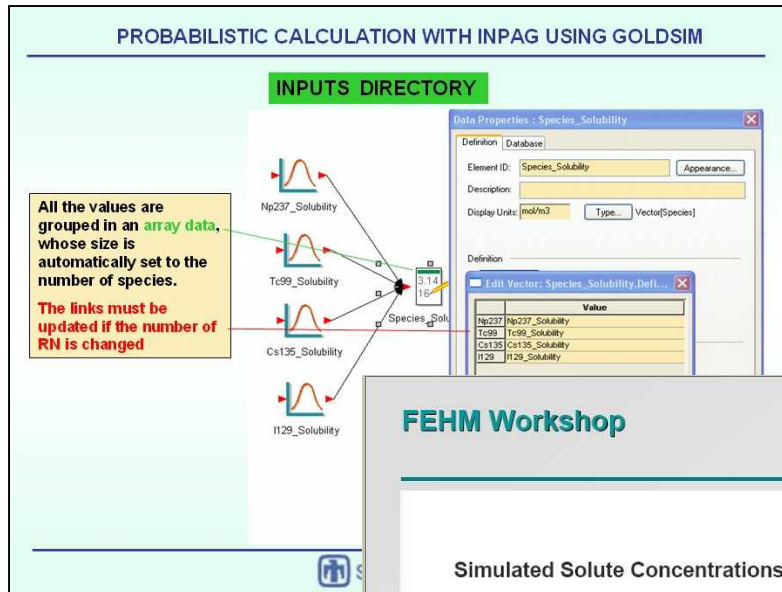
PROBABILISTIC CALCULATION WITH INPAG USING GOLDSIM

INPUTS DIRECTORY

All the values are grouped in an array data, whose size is automatically set to the number of species.

The links must be updated if the number of RN is changed

Np237_Solubility

Tc99_Solubility

Cs135_Solubility

I129_Solubility

3.14
16

Species_Solu

Data Properties : Species_Solubility

Definition | Database

Element ID: Species_Solubility

Appearance...

Description:

Display Units: mol/m3

Type...

Vector[Species]

Definition

Edit Vector: Species_Solubility.Defi...

| | Value |
|---|---|
| Np237 | Np237_Solubility |
| Tc99 | Tc99_Solubility |
| Cs135 | Cs135_Solubility |
| I129 | I129_Solubility |

FEHM Workshop

Simulated Solute Concentrations

S